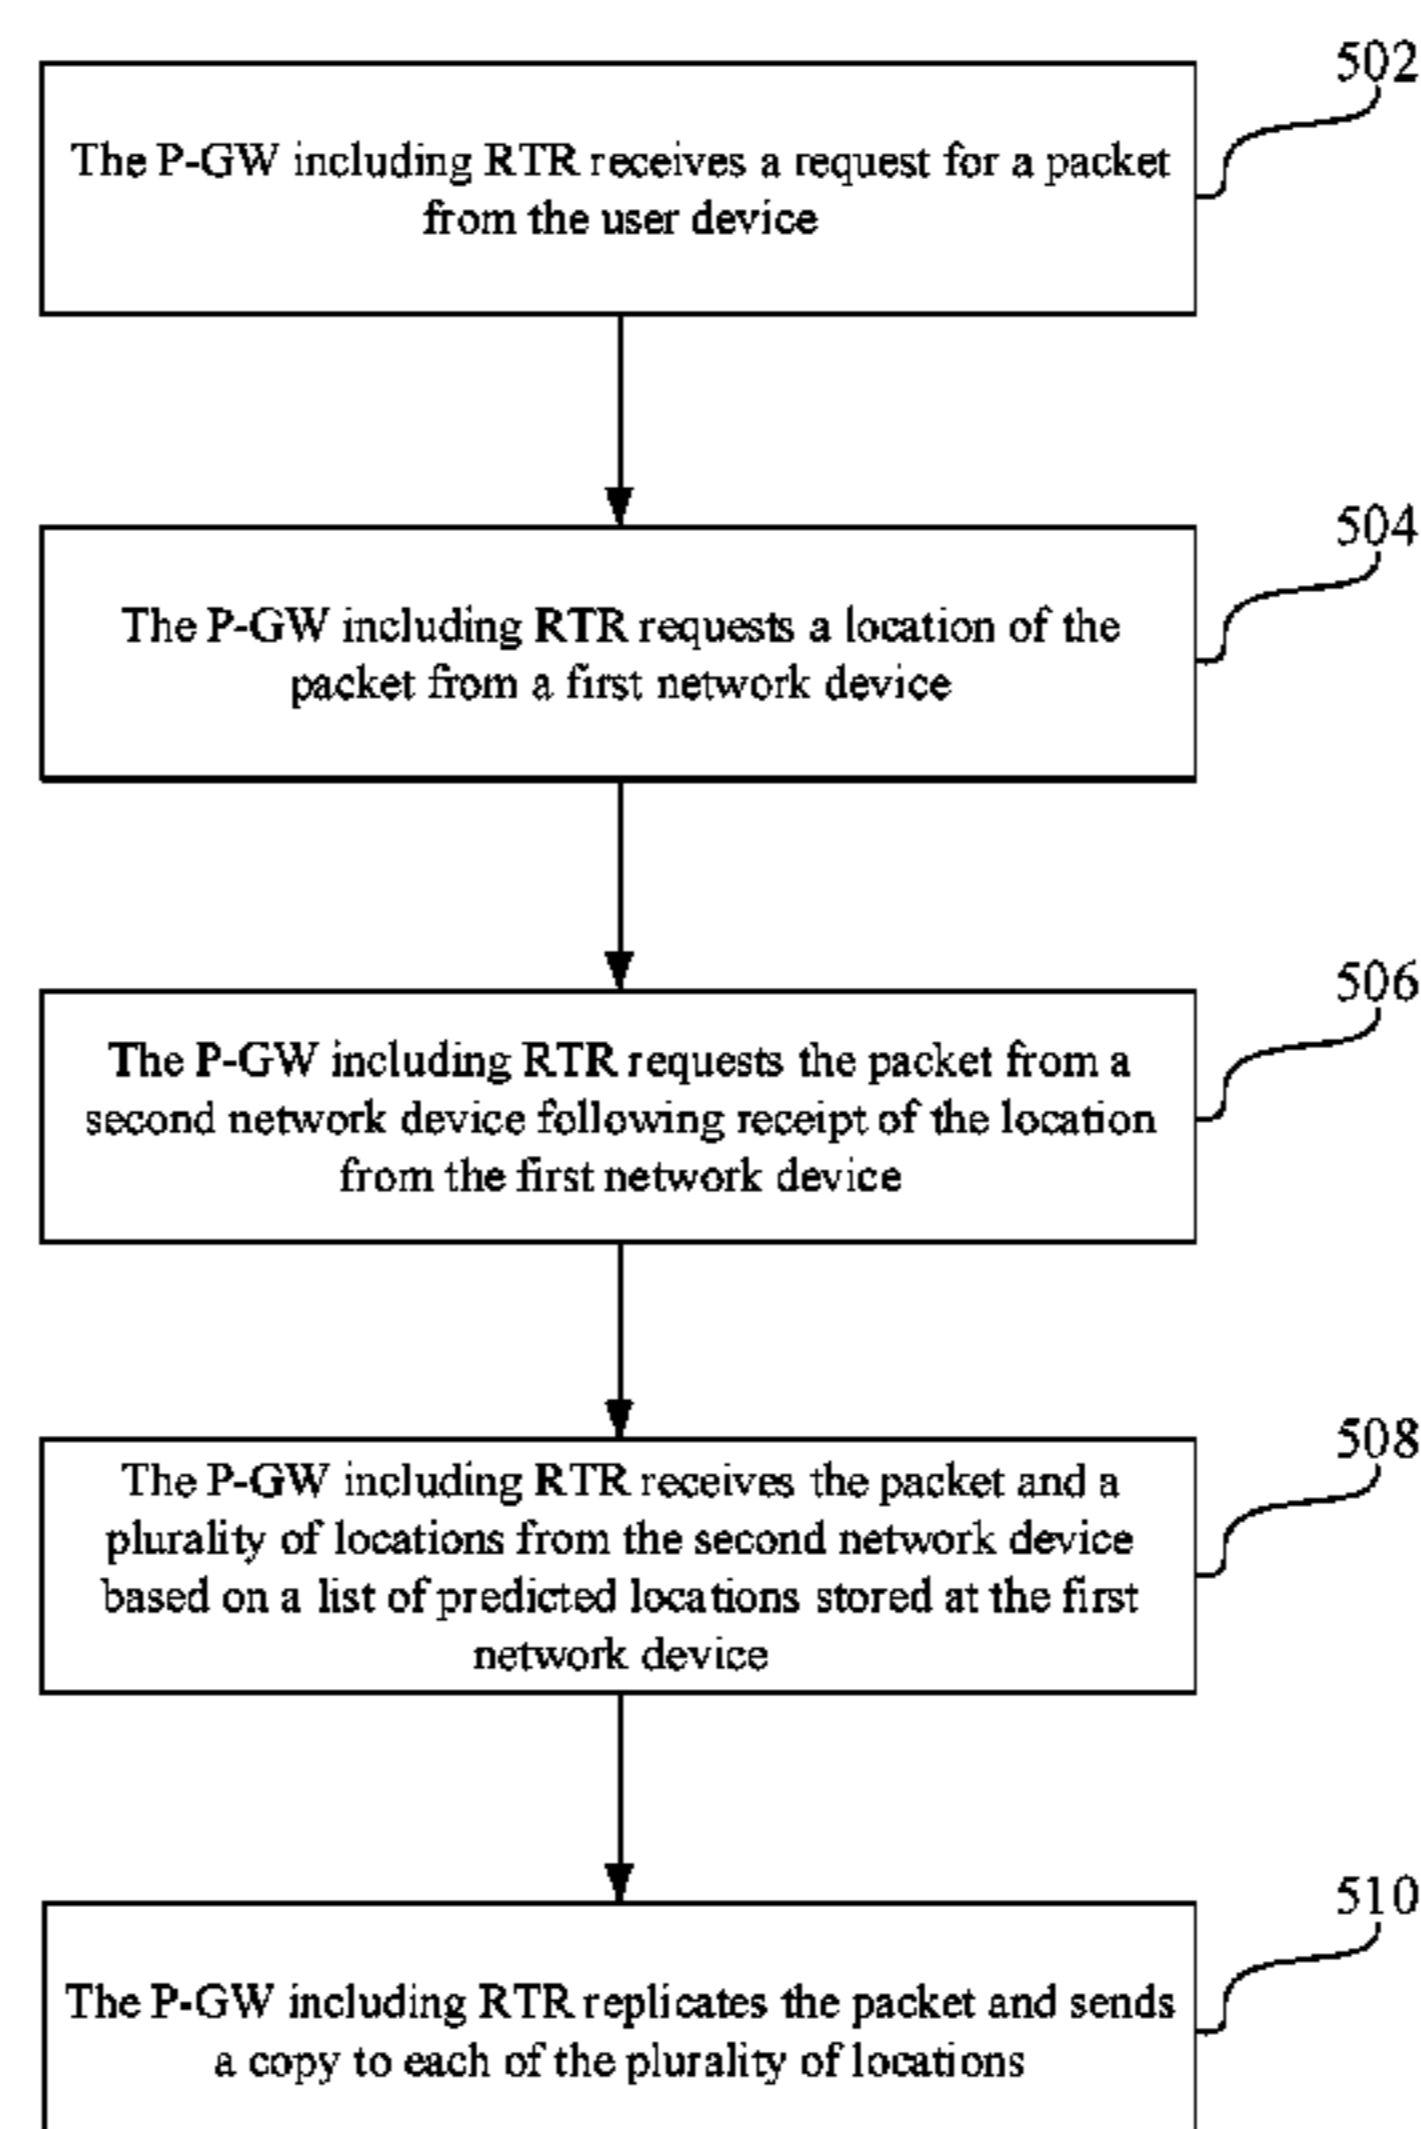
502

The P-GW including RTR receives a request for a packet from the user device

504

The P-GW including RTR requests a location of the packet from a first network device

506

The P-GW including RTR requests the packet from a second network device following receipt of the location from the first network device

508

The P-GW including RTR receives the packet and a plurality of locations from the second network device based on a list of predicted locations stored at the first network device

510

The P-GW including RTR replicates the packet and sends a copy to each of the plurality of locations